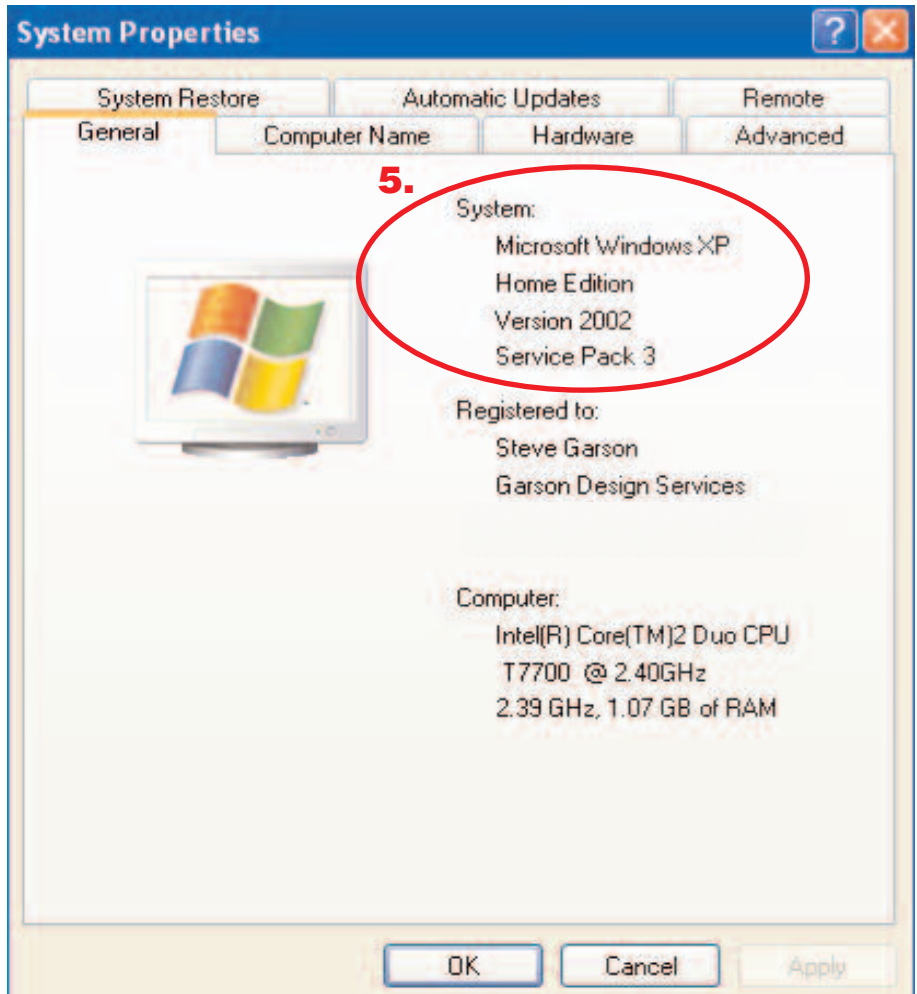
System Properties

System Restore
Automatic Updates
Remote
General
Computer Name
Hardware
Advanced

5.

System:
Microsoft Windows XP
Home Edition
Version 2002
Service Pack 3

Registered to:
Steve Garson
Garson Design Services

Computer:
Intel(R) Core(TM)2 Duo CPU
T7700 @ 2.40GHz
2.39 GHz, 1.07 GB of RAM

OK
Cancel
Apply